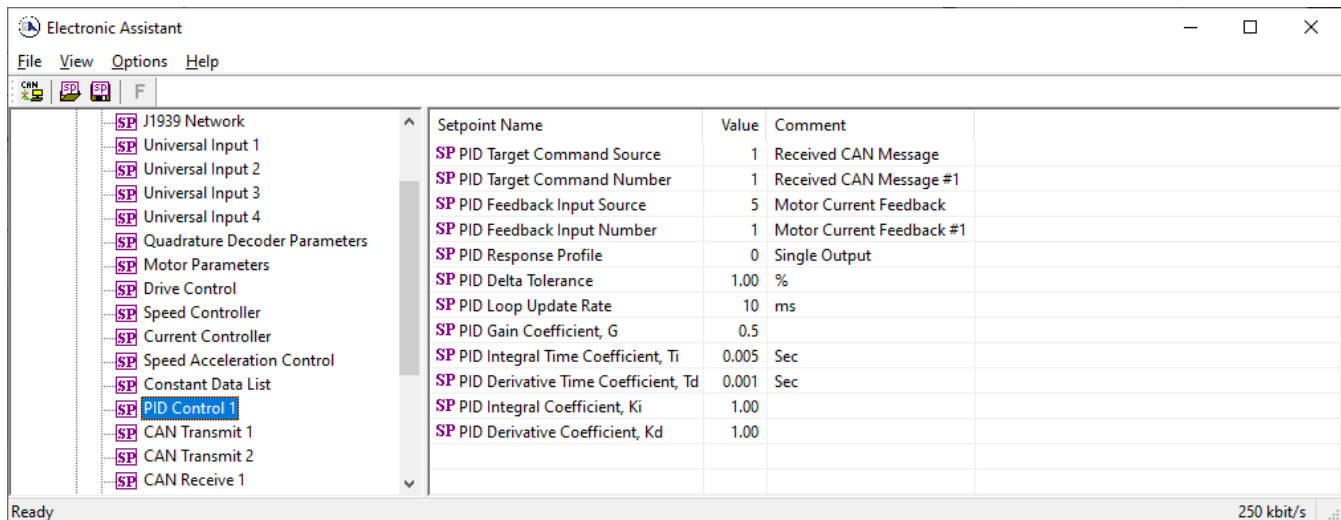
Electronic Assistant

File View Options Help

CAN SP SP F

SP J1939 Network
SP Universal Input 1
SP Universal Input 2
SP Universal Input 3
SP Universal Input 4
SP Quadrature Decoder Parameters
SP Motor Parameters
SP Drive Control
SP Speed Controller
SP Current Controller
SP Speed Acceleration Control
SP Constant Data List
SP PID Control 1
SP CAN Transmit 1
SP CAN Transmit 2
SP CAN Receive 1

| Setpoint Name | Value | Comment |
|---|---|---|
| SP PID Target Command Source | 1 | Received CAN Message |
| SP PID Target Command Number | 1 | Received CAN Message #1 |
| SP PID Feedback Input Source | 5 | Motor Current Feedback |
| SP PID Feedback Input Number | 1 | Motor Current Feedback #1 |
| SP PID Response Profile | 0 | Single Output |
| SP PID Delta Tolerance | 1.00 | % |
| SP PID Loop Update Rate | 10 | ms |
| SP PID Gain Coefficient, G | 0.5 | |
| SP PID Integral Time Coefficient, Ti | 0.005 | Sec |
| SP PID Derivative Time Coefficient, Td | 0.001 | Sec |
| SP PID Integral Coefficient, Ki | 1.00 | |
| SP PID Derivative Coefficient, Kd | 1.00 | |

Ready
250 kbit/s